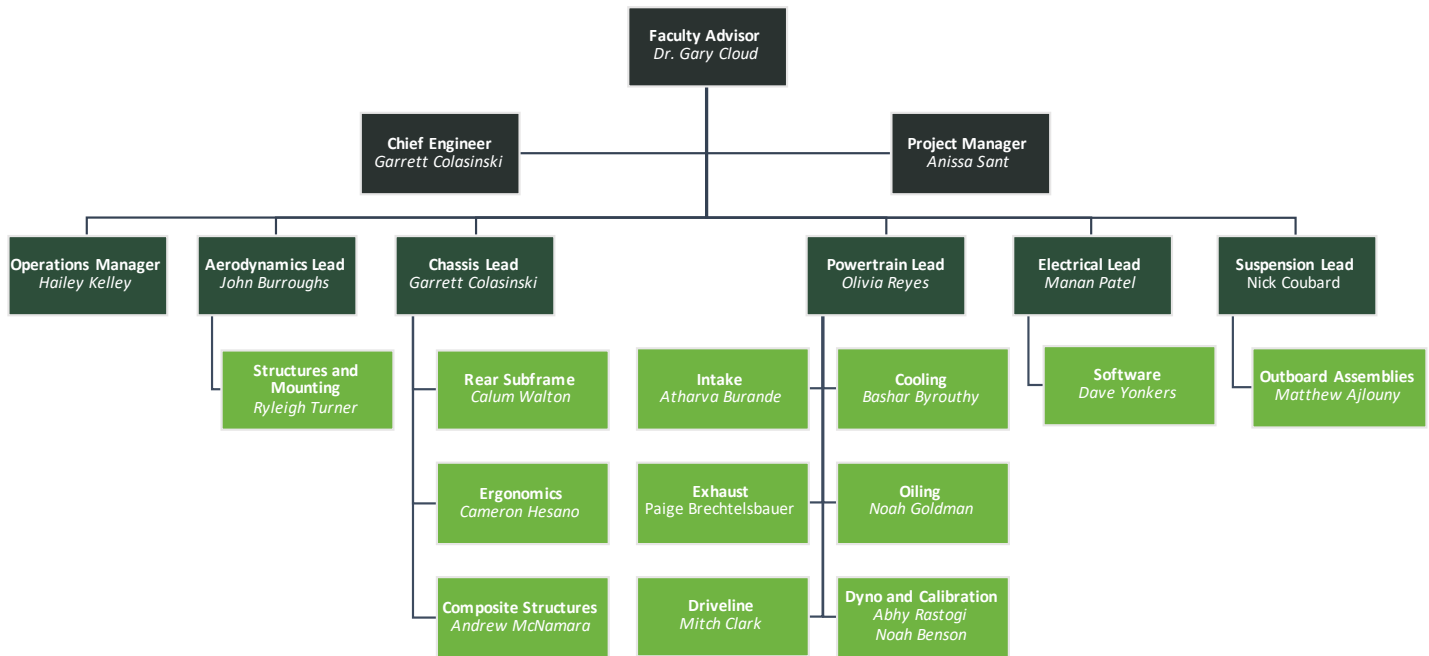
Faculty Advisor
Dr. Gary Cloud

Chief Engineer
Garrett Colasinski

Project Manager
Anissa Sant

Operations Manager
Hailey Kelley

Aerodynamics Lead
John Burroughs

Chassis Lead
Garrett Colasinski

Powertrain Lead
Olivia Reyes

Electrical Lead
Manan Patel

Suspension Lead
Nick Coubard

Structures and Mounting
Ryleigh Turner

Rear Subframe
Calum Walton

Ergonomics
Cameron Hesano

Composite Structures
Andrew McNamara

Intake
Atharva Burande

Cooling
Bashar Byrouthy

Exhaust
Paige Brechtelsbauer

Oiling
Noah Goldman

Driveline
Mitch Clark

Dyno and Calibration
Abhy Rastogi
Noah Benson

Software
Dave Yonkers

Outboard Assemblies
Matthew Ajlouny